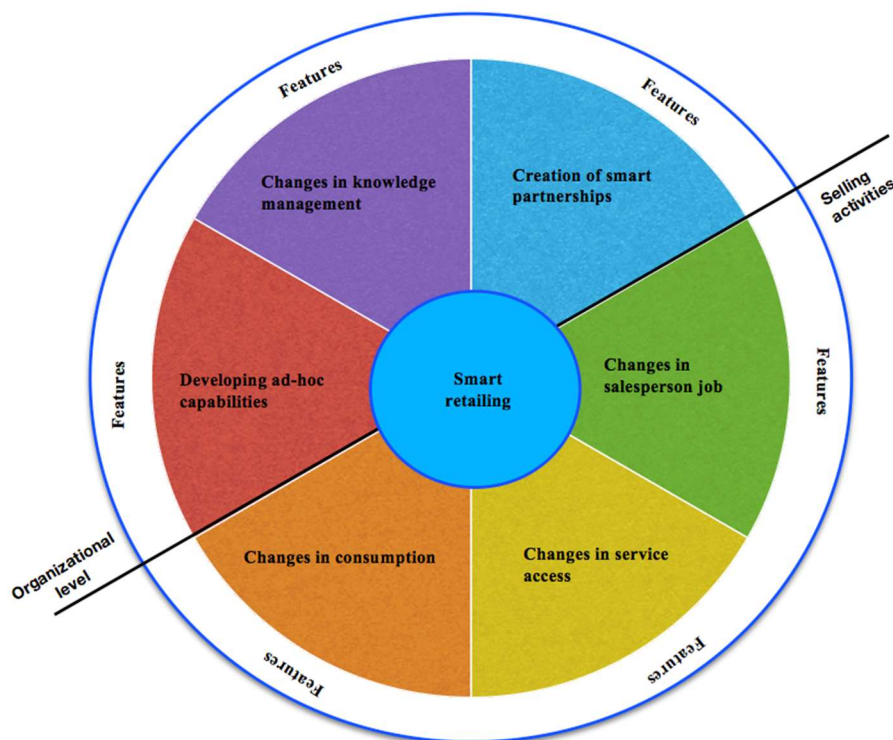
Features

Features

Changes in knowledge management

Creation of smart partnerships

Selling activities

Features

Developing ad-hoc capabilities

Smart retailing

Changes in salesperson job

Features

Organizational level

Changes in consumption

Changes in service access

Features

Features